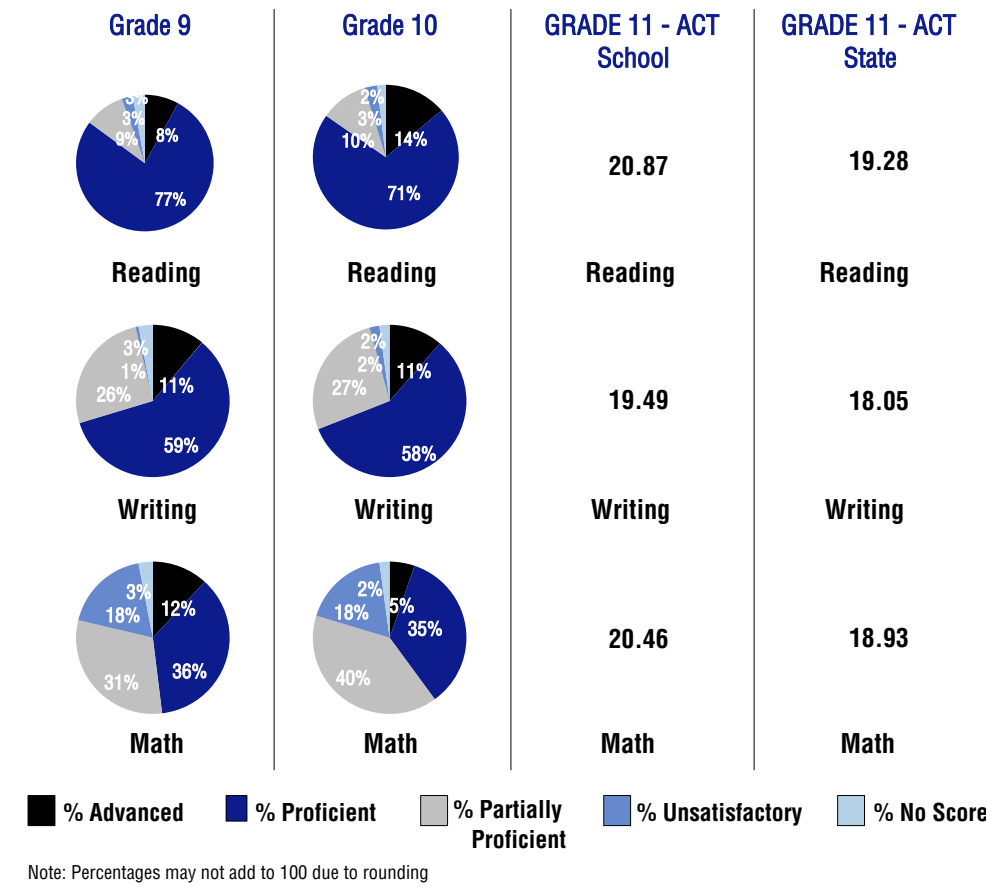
Grade 9

3%
3%
9%
8%
77%

Reading

3%
1%
26%
11%
59%

Writing

3%
18%
12%
31%
36%

Math

Grade 10

2%
3%
10%
14%
71%

Reading

2%
2%
27%
11%
58%

Writing

2%
18%
5%
35%
40%

Math

GRADE 11 - ACT School

20.87

Reading

19.49

Writing

20.46

Math

GRADE 11 - ACT State

19.28

Reading

18.05

Writing

18.93

Math

% Advanced % Proficient % Partially Proficient % Unsatisfactory % No Score

Note: Percentages may not add to 100 due to rounding